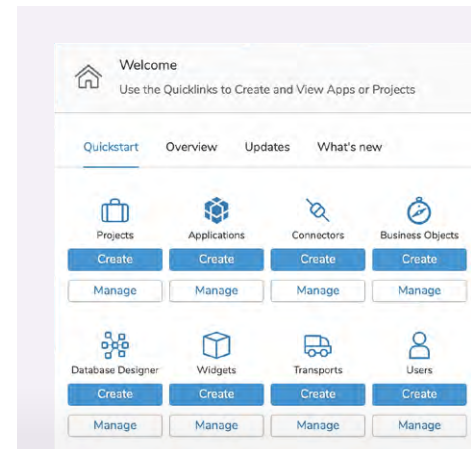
Welcome
Use the Quicklinks to Create and View Apps or Projects

Quickstart Overview Updates What's new

Projects
Create
Manage

Applications
Create
Manage

Connectors
Create
Manage

Business Objects
Create
Manage

Database Designer
Create
Manage

Widgets
Create
Manage

Transports
Create
Manage

Users
Create
Manage